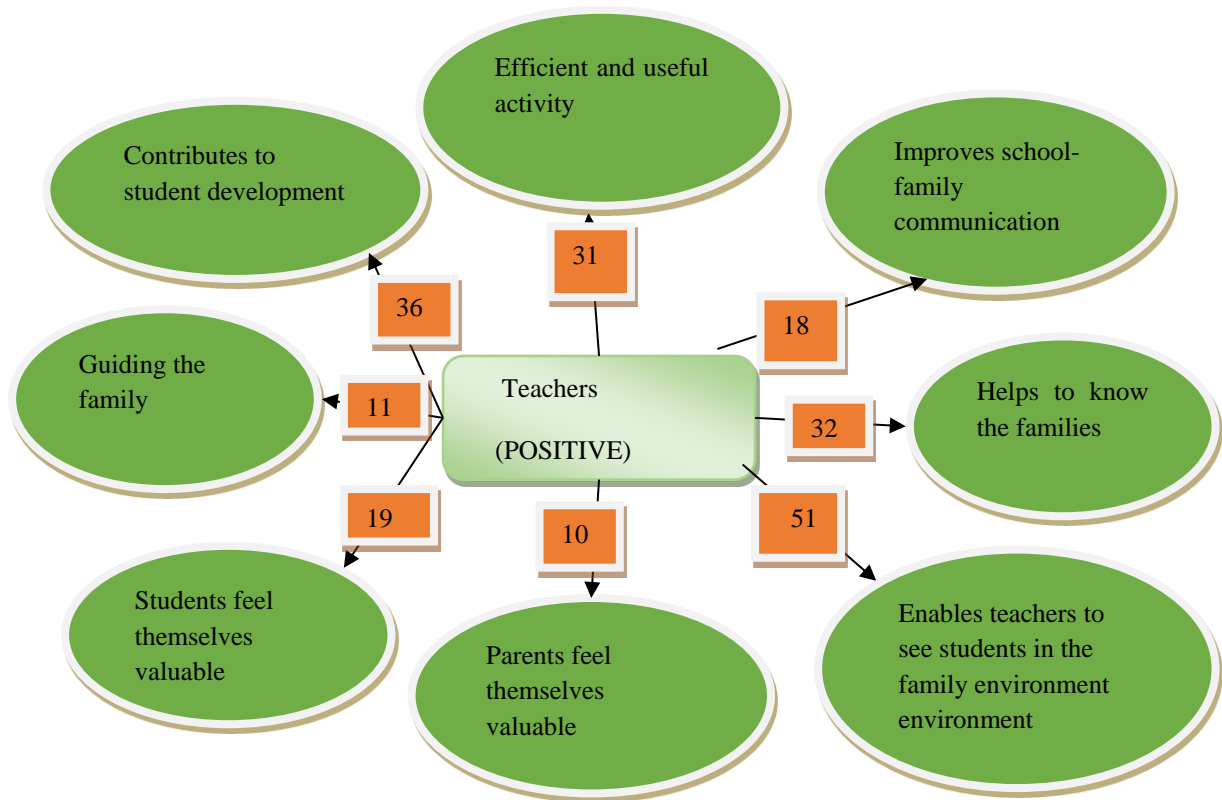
Efficient and useful activity

Contributes to student development

Improves school-family communication

31

36

18

Guiding the family

Teachers

(POSITIVE)

11

32

Helps to know the families

19

10

51

Students feel themselves valuable

Parents feel themselves valuable

Enables teachers to see students in the family environment environment